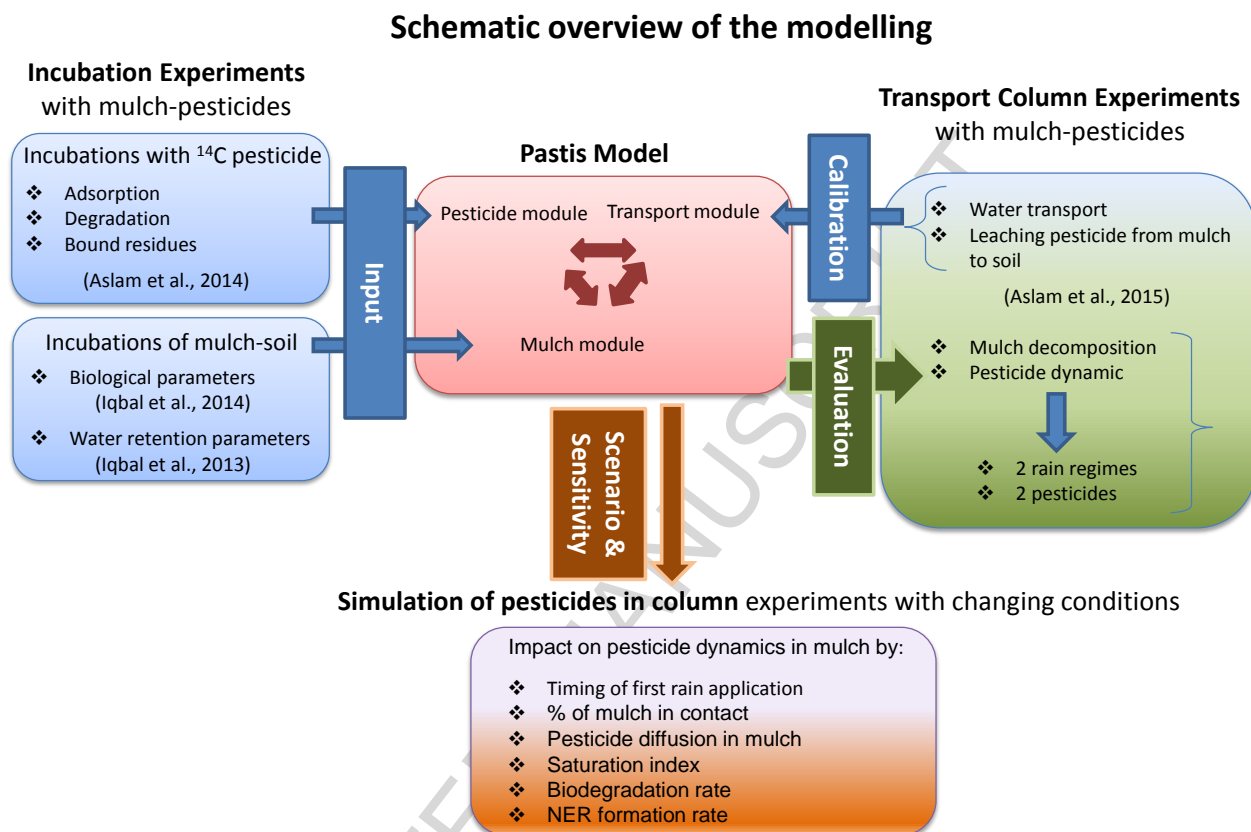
Schematic overview of the modelling

Incubation Experiments
with mulch-pesticides

Incubations with $^{14}$C pesticide
❖ Adsorption
❖ Degradation
❖ Bound residues
(Aslam et al., 2014)

Incubations of mulch-soil
❖ Biological parameters
(Iqbal et al., 2014)
❖ Water retention parameters
(Iqbal et al., 2013)

Input

Pastis Model
Pesticide module
Transport module
Mulch module

Calibration

Evaluation

Scenario & Sensitivity

Transport Column Experiments
with mulch-pesticides

❖ Water transport
❖ Leaching pesticide from mulch to soil
(Aslam et al., 2015)

❖ Mulch decomposition
❖ Pesticide dynamic
❖ 2 rain regimes
❖ 2 pesticides

Simulation of pesticides in column experiments with changing conditions

Impact on pesticide dynamics in mulch by:
❖ Timing of first rain application
❖ % of mulch in contact
❖ Pesticide diffusion in mulch
❖ Saturation index
❖ Biodegradation rate
❖ NER formation rate